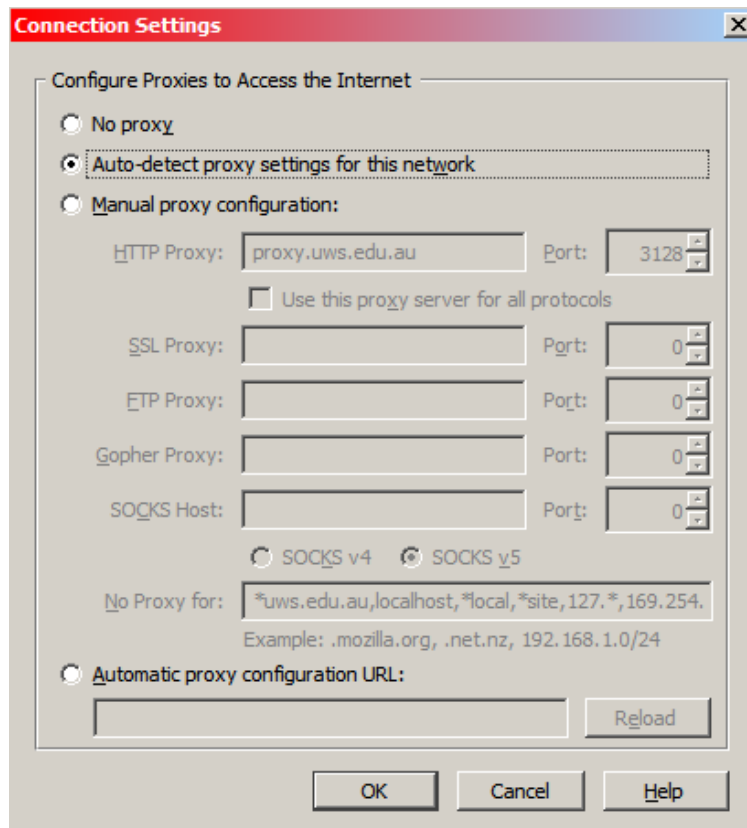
Connection Settings

Configure Proxies to Access the Internet

No proxy

Auto-detect proxy settings for this network

Manual proxy configuration:

HTTP Proxy: proxy.uws.edu.au Port: 3128

Use this proxy server for all protocols

SSL Proxy: Port: 0

FTP Proxy: Port: 0

Gopher Proxy: Port: 0

SOCKS Host: Port: 0

SOCKS v4 SOCKS v5

No Proxy for: *uws.edu.au,localhost,*local,*site,127.*,169.254.

Example: .mozilla.org, .net.nz, 192.168.1.0/24

Automatic proxy configuration URL:

Reload

OK Cancel Help